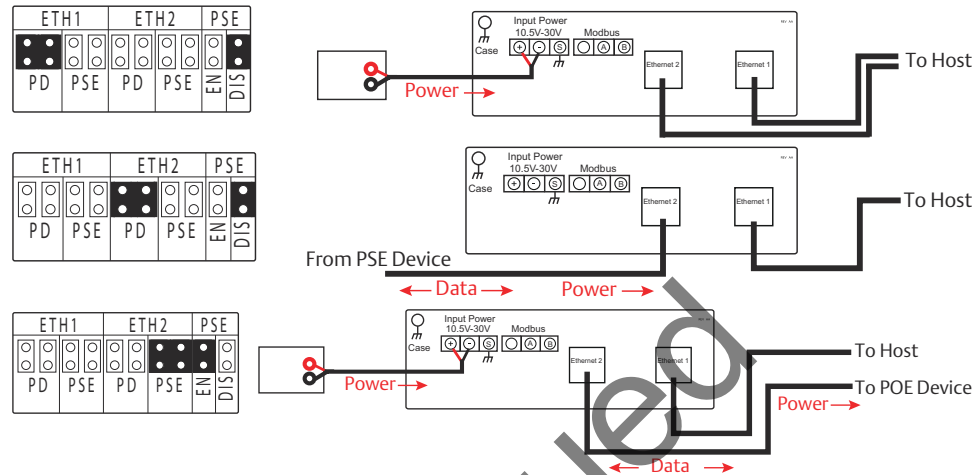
| ETH1 | | ETH2 | | PSE | |
|---|---|---|---|---|---|
| PD | PSE | PD | PSE | EN | DIS |

Case

Input Power
10.5V-30V

Modbus

Ethernet 2

Ethernet 1

Power

To Host

| ETH1 | | ETH2 | | PSE | |
|---|---|---|---|---|---|
| PD | PSE | PD | PSE | EN | DIS |

Case

Input Power
10.5V-30V

Modbus

Ethernet 2

Ethernet 1

To Host

From PSE Device

Data

Power

| ETH1 | | ETH2 | | PSE | |
|---|---|---|---|---|---|
| PD | PSE | PD | PSE | EN | DIS |

Case

Input Power
10.5V-30V

Modbus

Ethernet 2

Ethernet 1

Power

To Host

To POE Device

Power

Data